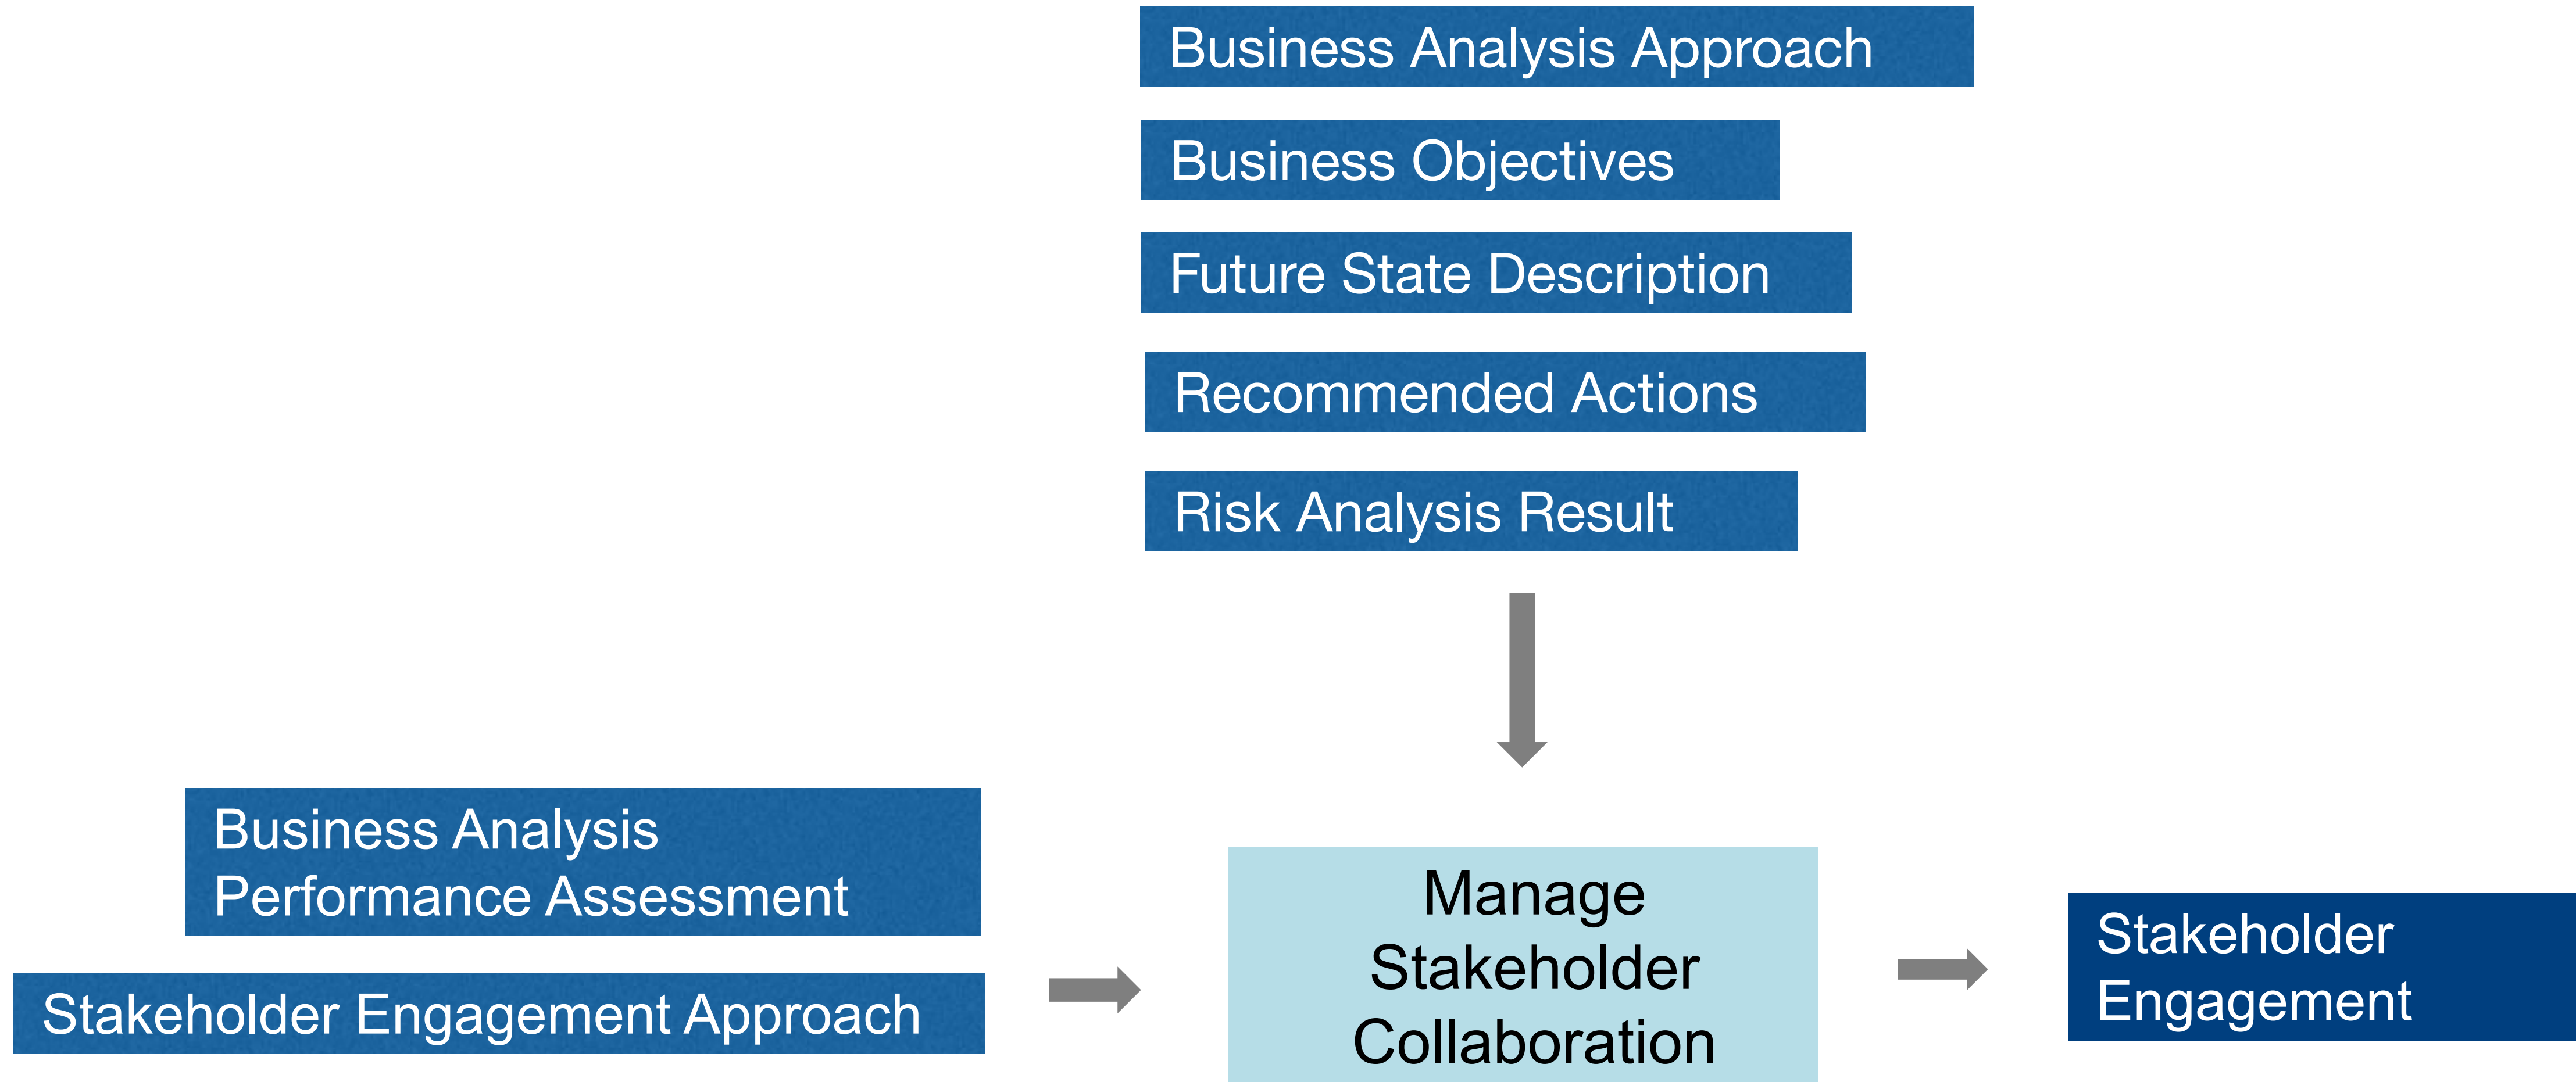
Business Analysis Approach

Business Objectives

Future State Description

Recommended Actions

Risk Analysis Result

Business Analysis Performance Assessment

Stakeholder Engagement Approach

Manage Stakeholder Collaboration

Stakeholder Engagement